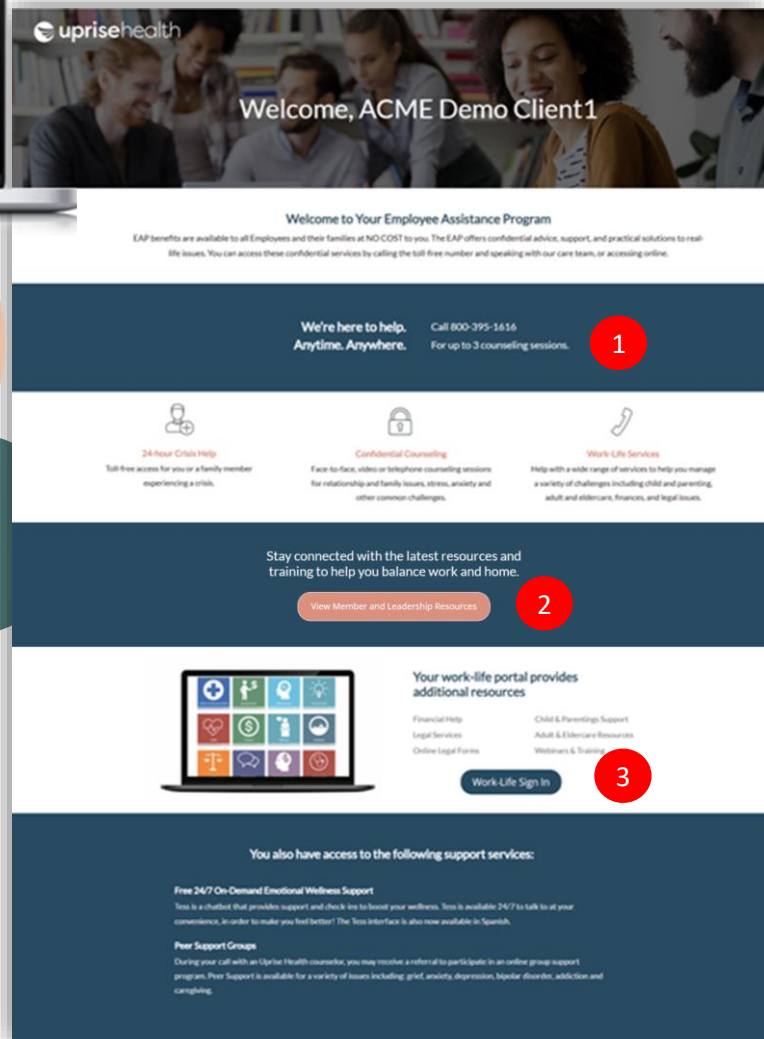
uprisehealth

Welcome, ACME Demo Client1

Welcome to Your Employee Assistance Program

EAP benefits are available to all Employees and their families at NO COST to you. The EAP offers confidential advice, support, and practical solutions to real-life issues. You can access these confidential services by calling the toll-free number and speaking with our care team, or accessing online.

We're here to help. Anytime. Anywhere.

Call 800-395-1616
For up to 3 counseling sessions.

1

24-hour Crisis Help
Toll-free access for you or a family member experiencing a crisis.

Confidential Counseling
Face-to-face, video or telephone counseling sessions for relationship and family issues, stress, anxiety and other common challenges.

Work-Life Services
Help with a wide range of services to help you manage a variety of challenges including child and parenting, adult and eldercare, finances, and legal issues.

Stay connected with the latest resources and training to help you balance work and home.

View Member and Leadership Resources

2

Your work-life portal provides additional resources

Financial Help
Legal Services
Online Legal Forms
Child & Parentings Support
Adult & Eldercare Resources
Webinars & Training

Work-Life Sign In

3

You also have access to the following support services:

Free 24/7 On-Demand Emotional Wellness Support
Tess is a chatbot that provides support and check-ins to boost your wellness. Tess is available 24/7 to talk to at your convenience, in order to make you feel better! The Tess interface is also now available in Spanish.

Peer Support Groups
During your call with an Uprise Health counselor, you may receive a referral to participate in an online group support program. Peer Support is available for a variety of issues including: grief, anxiety, depression, bipolar disorder, addiction and caregiving.